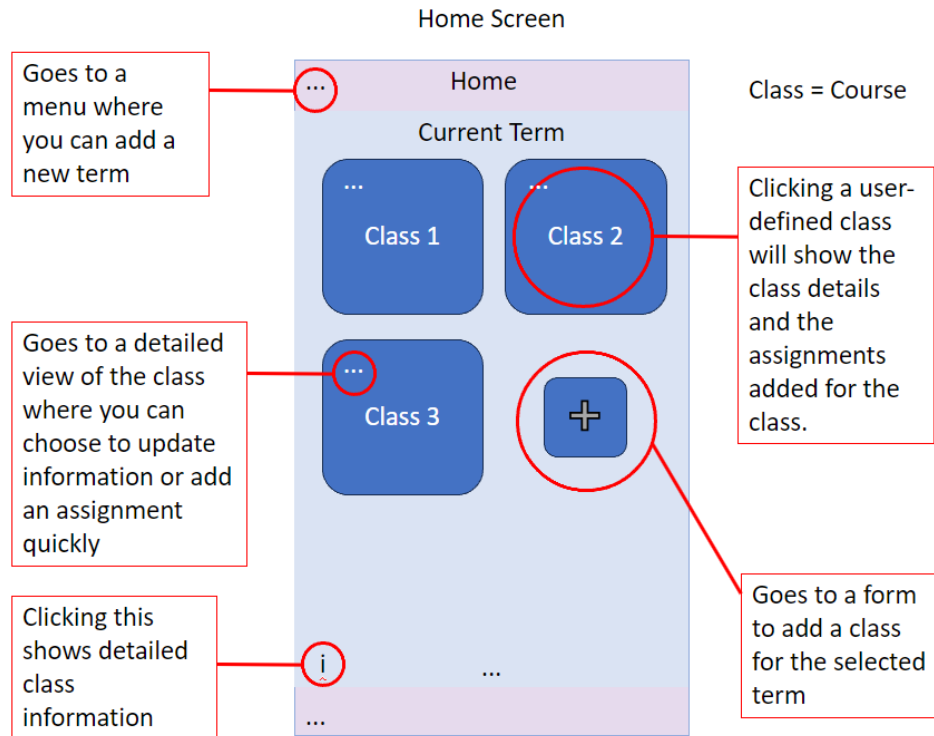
Home Screen

Goes to a menu where you can add a new term

...

Home

Class = Course

Current Term

...

Class 1

...

Class 2

Clicking a user-defined class will show the class details and the assignments added for the class.

Goes to a detailed view of the class where you can choose to update information or add an assignment quickly

...

Class 3

+

Goes to a form to add a class for the selected term

Clicking this shows detailed class information

i

...

...